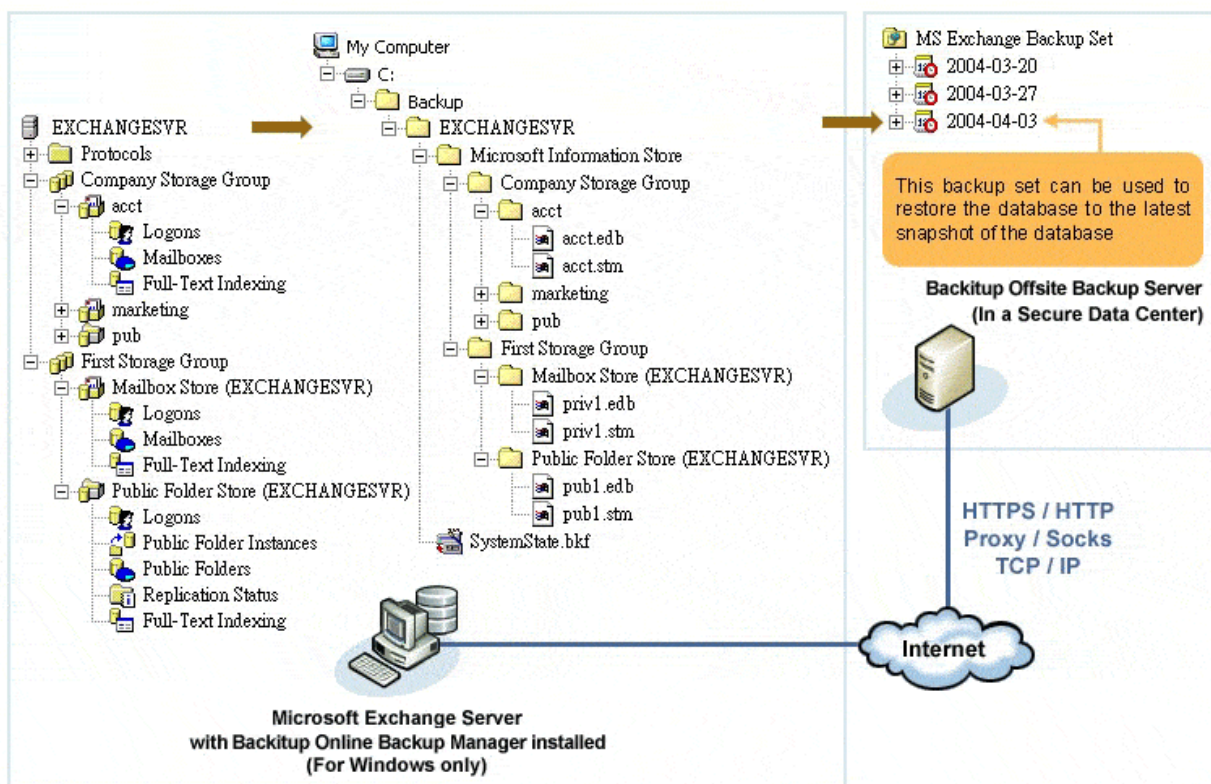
EXCHANGESVR
Protocols
Company Storage Group
acct
Logons
Mailboxes
Full-Text Indexing
marketing
pub
First Storage Group
Mailbox Store (EXCHANGESVR)
Logons
Mailboxes
Full-Text Indexing
Public Folder Store (EXCHANGESVR)
Logons
Public Folder Instances
Public Folders
Replication Status
Full-Text Indexing

My Computer
C:
Backup
EXCHANGESVR
Microsoft Information Store
Company Storage Group
acct
acct.edb
acct.stm
marketing
pub
First Storage Group
Mailbox Store (EXCHANGESVR)
priv1.edb
priv1.stm
Public Folder Store (EXCHANGESVR)
pub1.edb
pub1.stm
SystemState.bkf

MS Exchange Backup Set
2004-03-20
2004-03-27
2004-04-03

This backup set can be used to restore the database to the latest snapshot of the database

Backitup Offsite Backup Server
(In a Secure Data Center)

HTTPS / HTTP
Proxy / Socks
TCP / IP

Internet

Microsoft Exchange Server
with Backitup Online Backup Manager installed
(For Windows only)